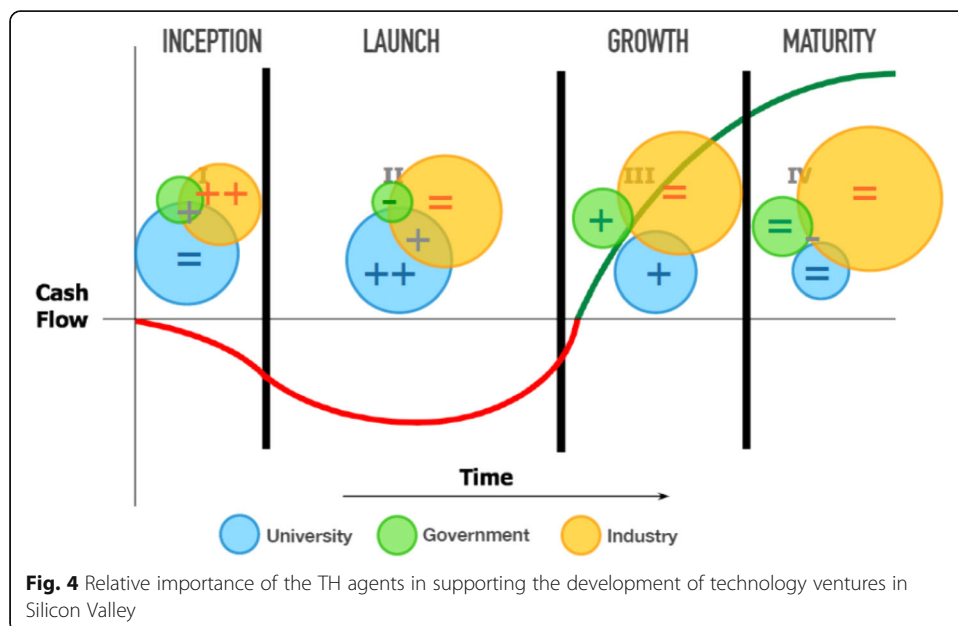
INCEPTION

LAUNCH

GROWTH

MATURITY

I

++

+

=

II

-

=

+

++

III

=

+

+

IV

=

=

-

=

Cash Flow

Time

University

Government

Industry

**Fig. 4** Relative importance of the TH agents in supporting the development of technology ventures in Silicon Valley